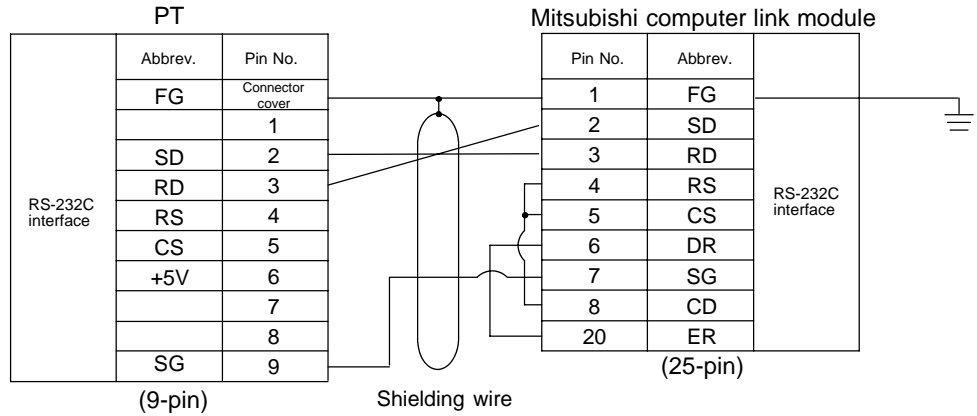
PT

| Abbrev. | Pin No. |
|---|---|
| FG | Connector cover |
| | 1 |
| SD | 2 |
| RD | 3 |
| RS | 4 |
| CS | 5 |
| +5V | 6 |
| | 7 |
| | 8 |
| SG | 9 |

RS-232C interface

(9-pin)

Shielding wire

Mitsubishi computer link module

| Pin No. | Abbrev. |
|---|---|
| 1 | FG |
| 2 | SD |
| 3 | RD |
| 4 | RS |
| 5 | CS |
| 6 | DR |
| 7 | SG |
| 8 | CD |
| 20 | ER |

RS-232C interface

(25-pin)